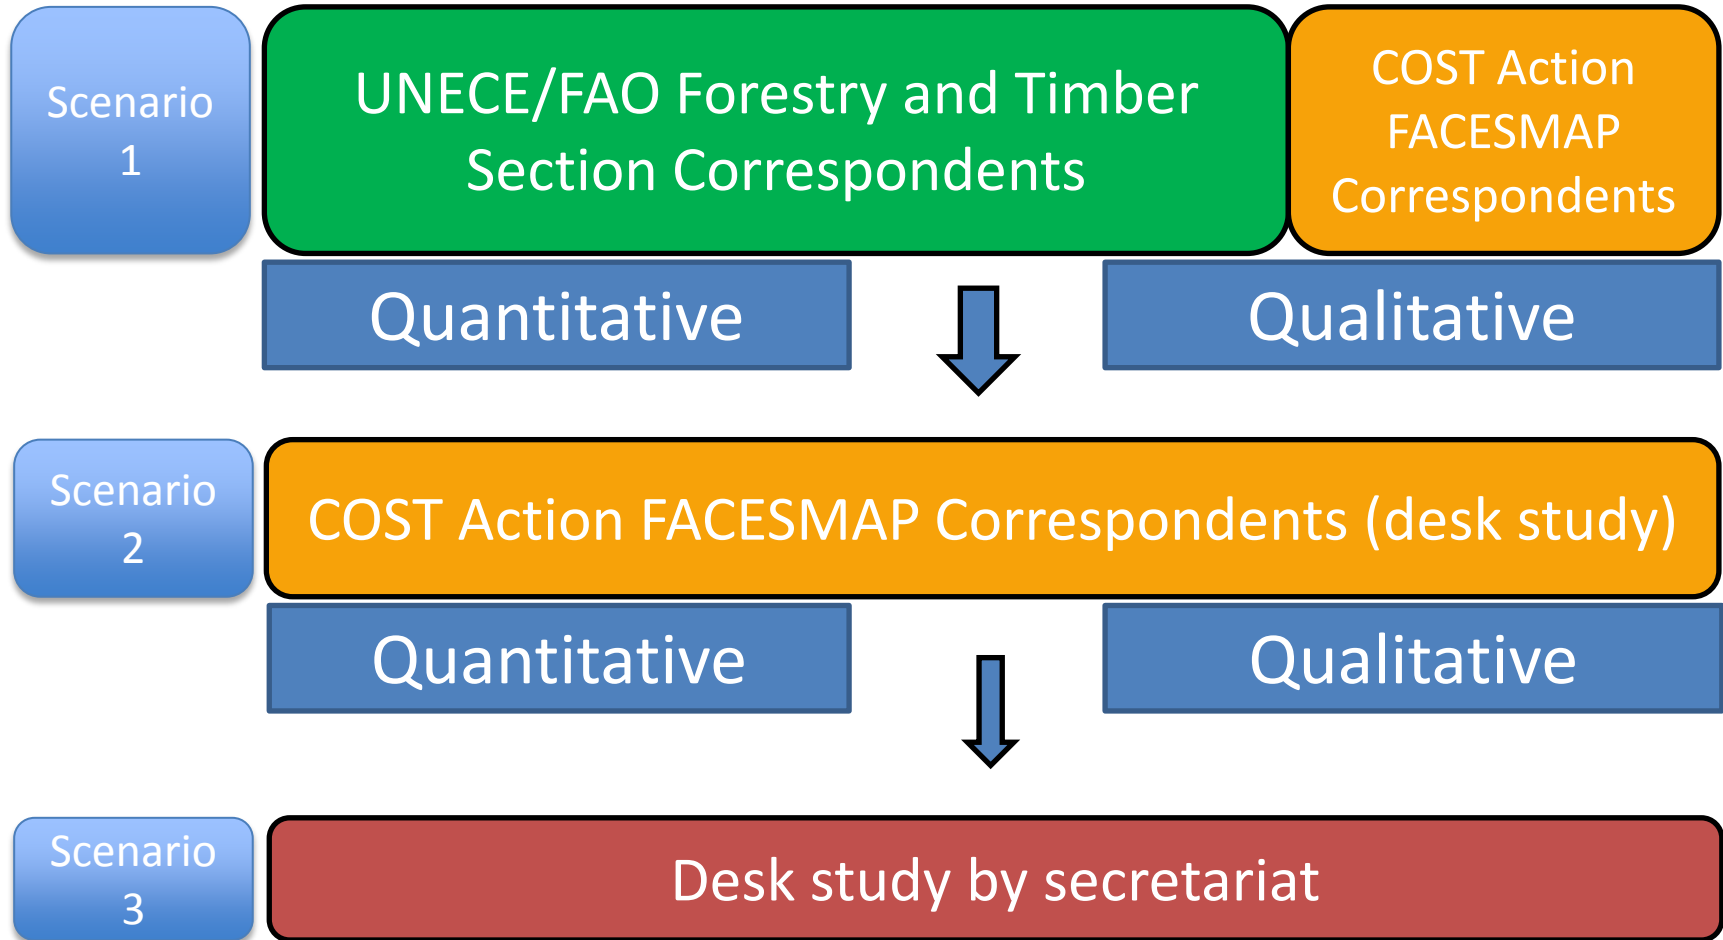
Scenario 1

UNECE/FAO Forestry and Timber Section Correspondents

COST Action FACESMAP Correspondents

Quantitative

Qualitative

Scenario 2

COST Action FACESMAP Correspondents (desk study)

Quantitative

Qualitative

Scenario 3

Desk study by secretariat